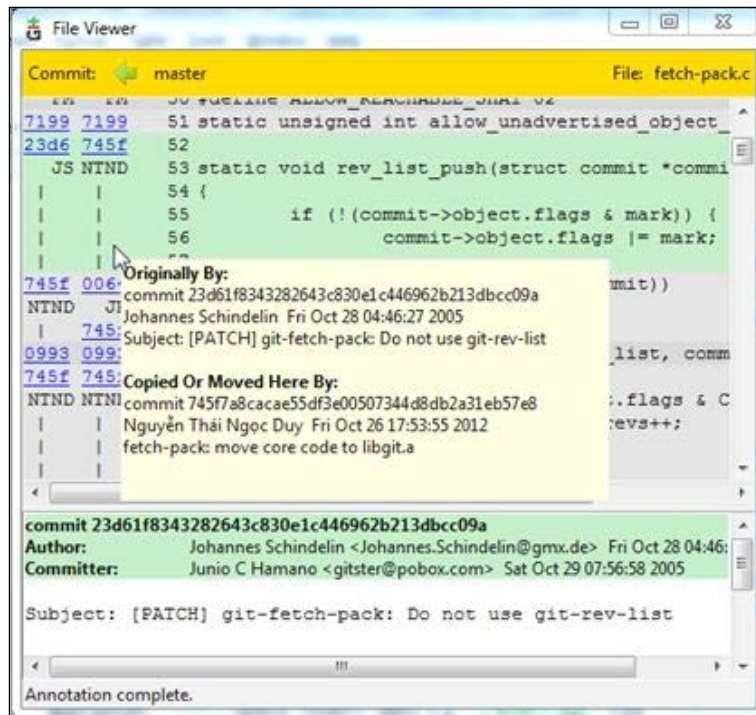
File Viewer

Commit: master File: fetch-pack.c

7199 7199 51 static unsigned int allow_unadvertised_object_
23d6 745f 52
JS NTND 53 static void rev_list_push(struct commit *commi
54 {
55 if (!(commit->object.flags & mark)) {
56 commit->object.flags |= mark;
745f 006 mmit))
NTND JI
745
0993 099 list, comm
745f 745
NTND NTNI .flags & C
revs++;

Originally By:
commit 23d61f8343282643c830e1c446962b213dbcc09a
Johannes Schindelin Fri Oct 28 04:46:27 2005
Subject: [PATCH] git-fetch-pack: Do not use git-rev-list

Copied Or Moved Here By:
commit 745f7a8cacae55df3e00507344d8db2a31eb57e8
Nguyễn Thái Ngọc Duy Fri Oct 26 17:53:55 2012
fetch-pack: move core code to libgit.a

commit 23d61f8343282643c830e1c446962b213dbcc09a
Author: Johannes Schindelin <Johannes.Schindelin@gmx.de> Fri Oct 28 04:46:
Committer: Junio C Hamano <gitster@pobox.com> Sat Oct 29 07:56:58 2005

Subject: [PATCH] git-fetch-pack: Do not use git-rev-list

Annotation complete.